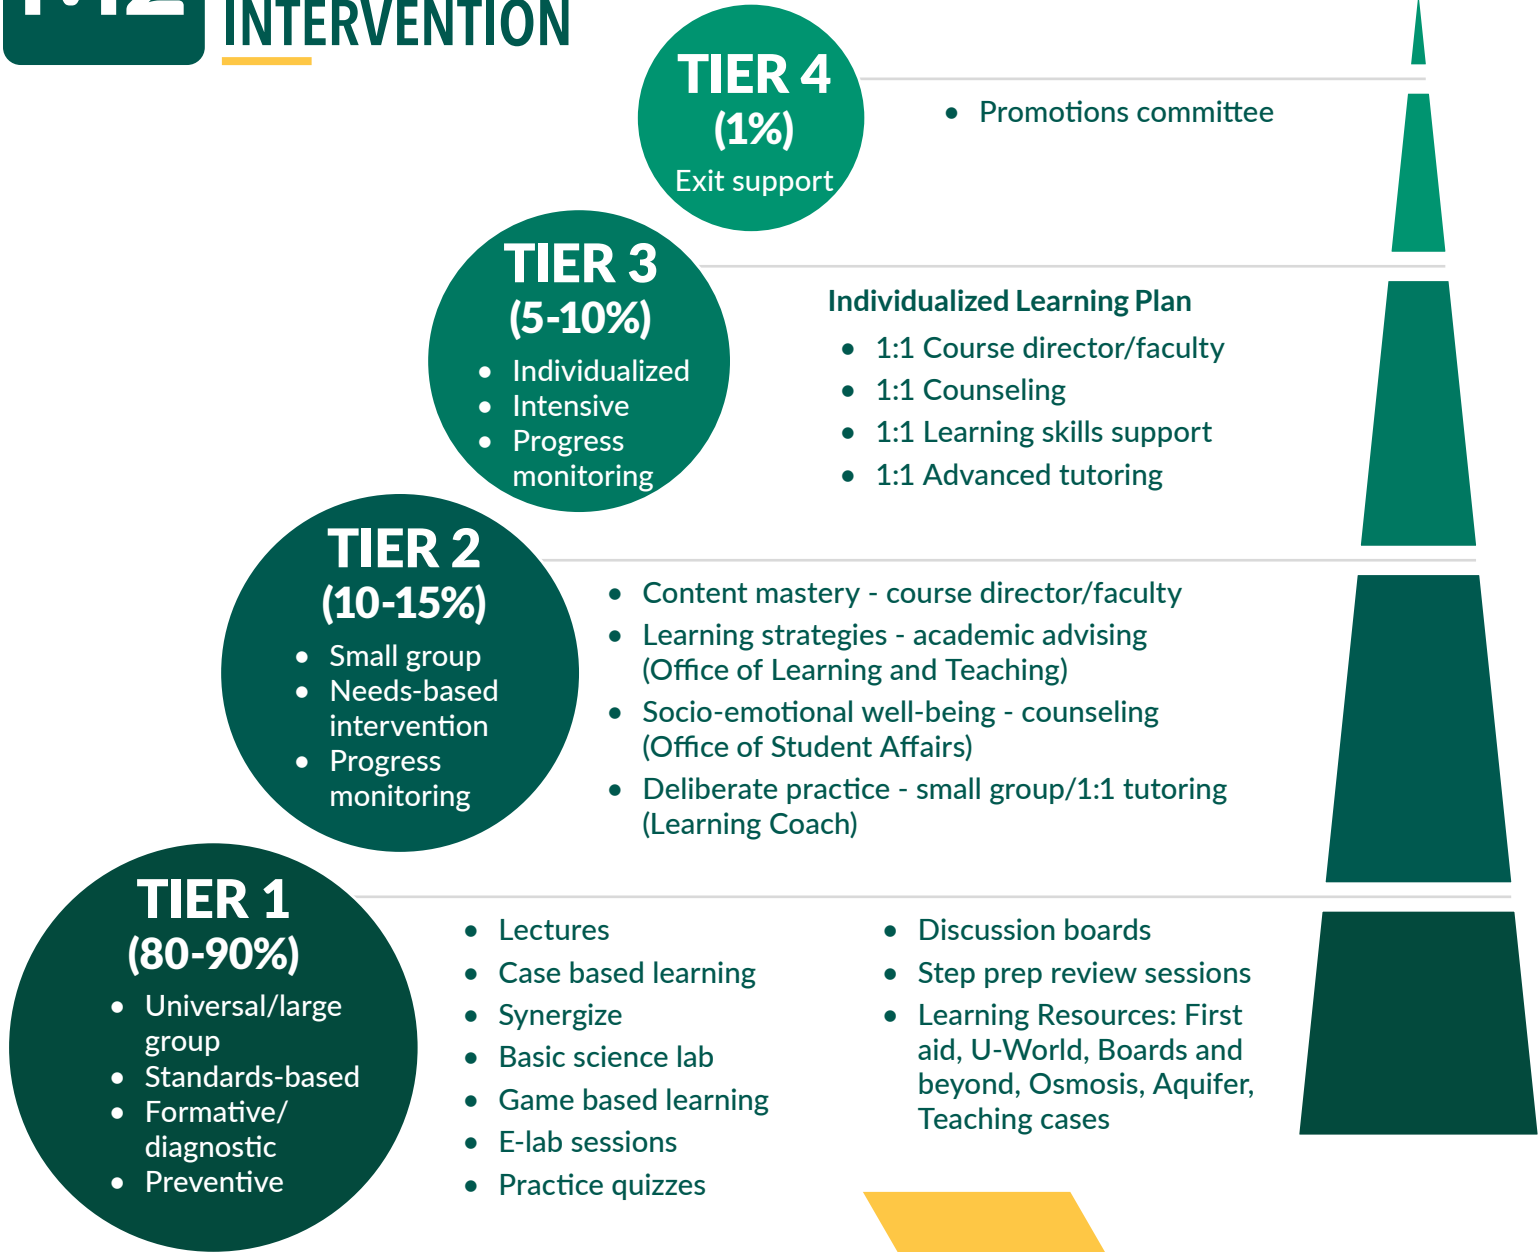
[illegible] INTERVENTION

TIER 4
(1%)
Exit support

- Promotions committee

TIER 3
(5-10%)
- Individualized
- Intensive
- Progress monitoring

Individualized Learning Plan
- 1:1 Course director/faculty
- 1:1 Counseling
- 1:1 Learning skills support
- 1:1 Advanced tutoring

TIER 2
(10-15%)
- Small group
- Needs-based intervention
- Progress monitoring

- Content mastery - course director/faculty
- Learning strategies - academic advising (Office of Learning and Teaching)
- Socio-emotional well-being - counseling (Office of Student Affairs)
- Deliberate practice - small group/1:1 tutoring (Learning Coach)

TIER 1
(80-90%)
- Universal/large group
- Standards-based
- Formative/ diagnostic
- Preventive

- Lectures
- Case based learning
- Synergize
- Basic science lab
- Game based learning
- E-lab sessions
- Practice quizzes

- Discussion boards
- Step prep review sessions
- Learning Resources: First aid, U-World, Boards and beyond, Osmosis, Aquifer, Teaching cases